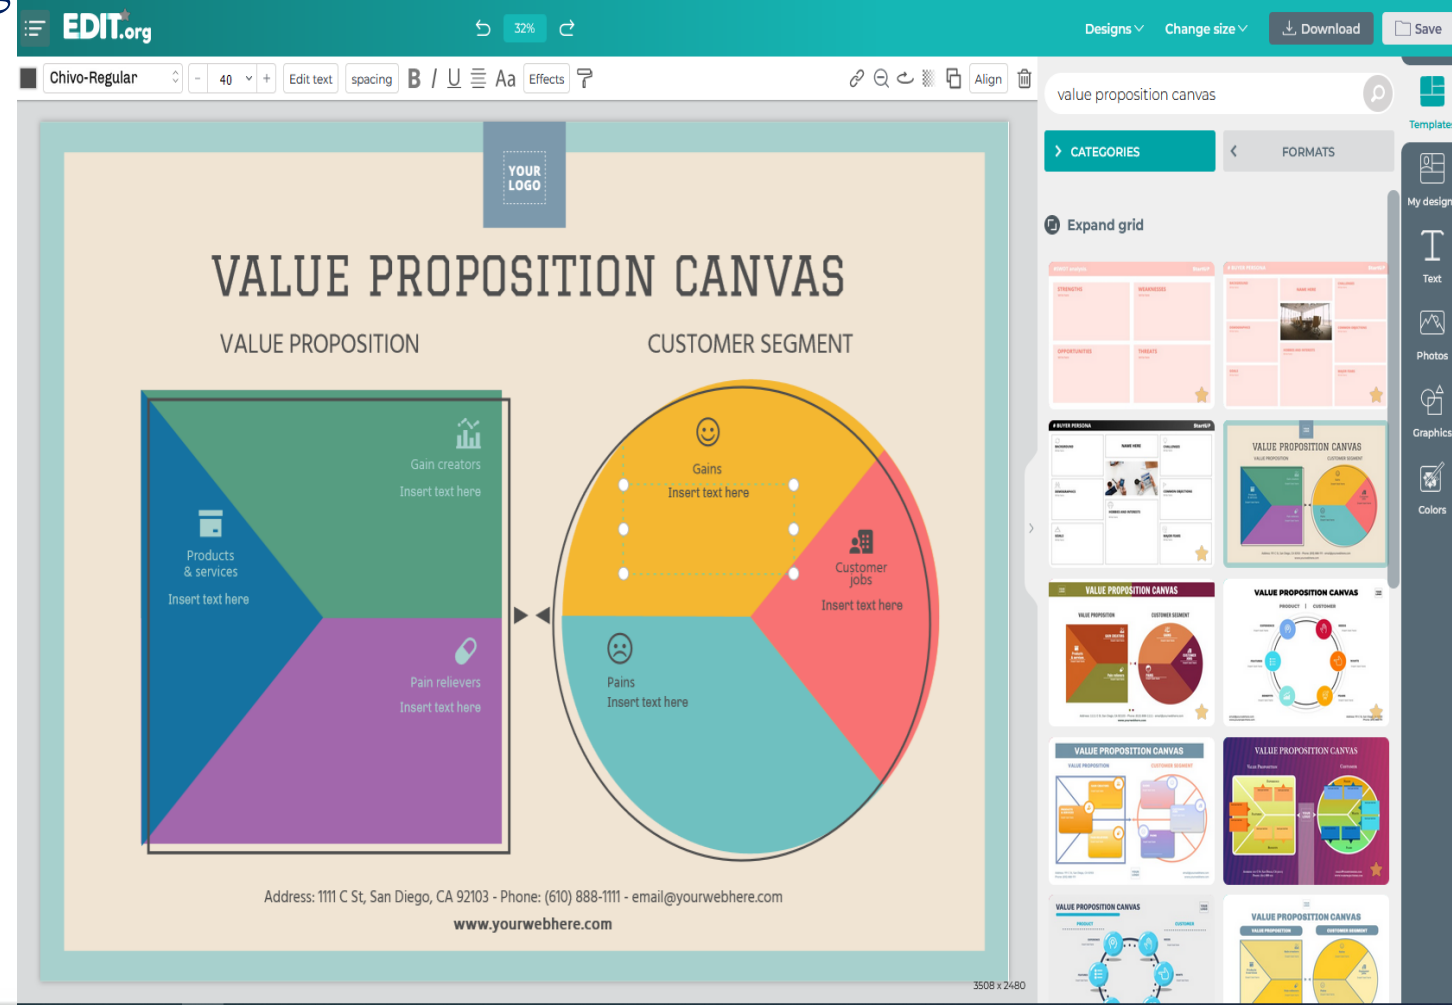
EDIT.org

32%

Designs Change size Download Save

Chivo-Regular 40 Edit text spacing B I U Aa Effects Align

value proposition canvas

CATEGORIES FORMATS

Expand grid

Templates My designs Text Photos Graphics Colors

YOUR LOGO

VALUE PROPOSITION CANVAS

VALUE PROPOSITION

CUSTOMER SEGMENT

Gain creators
Insert text here

Products & services
Insert text here

Pain relievers
Insert text here

Gains
Insert text here

Customer jobs
Insert text here

Pains
Insert text here

Address: 1111 C St, San Diego, CA 92103 - Phone: (610) 888-1111 - email@yourwebhere.com

www.yourwebhere.com

3508 x 2480

VALUE PROPOSITION CANVAS

VALUE PROPOSITION CANVAS

VALUE PROPOSITION CANVAS

VALUE PROPOSITION CANVAS

VALUE PROPOSITION CANVAS

VALUE PROPOSITION CANVAS

VALUE PROPOSITION CANVAS